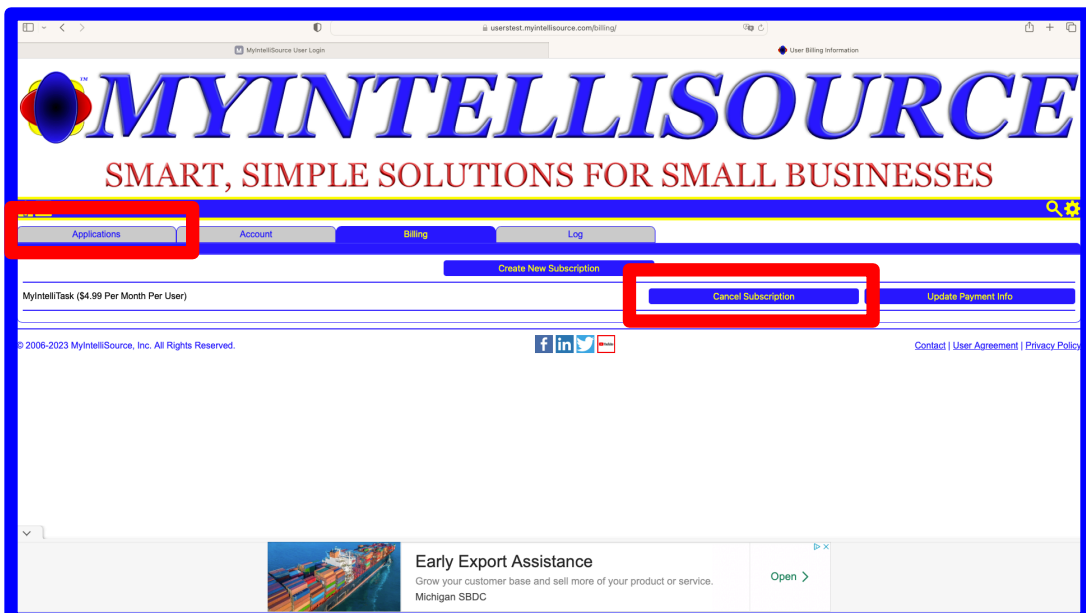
userstest.myintellisource.com/billing/

MyIntelliSource User Login

User Billing Information

TM

MYINTELLISOURCE

SMART, SIMPLE SOLUTIONS FOR SMALL BUSINESSES

Applications | Account | Billing | Log

Create New Subscription

MyIntelliTask ($4.99 Per Month Per User)

Cancel Subscription

Update Payment Info

© 2006-2023 MyIntelliSource, Inc. All Rights Reserved.

Contact | User Agreement | Privacy Policy

Early Export Assistance

Grow your customer base and sell more of your product or service.

Michigan SBDC

Open >